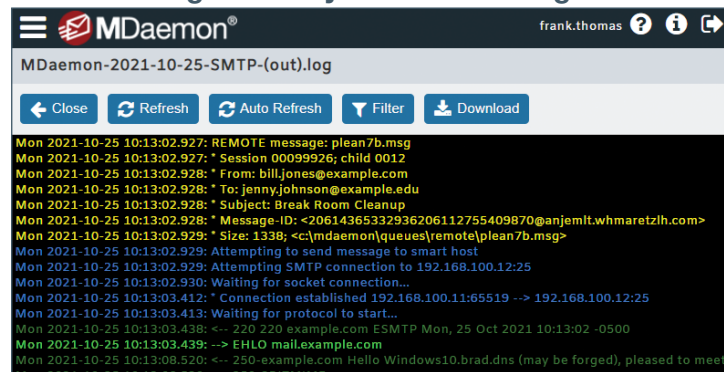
MDaemon®

frank.thomas

MDaemon-2021-10-25-SMTP-(out).log

Close
Refresh
Auto Refresh
Filter
Download

Mon 2021-10-25 10:13:02.927: REMOTE message: plean7b.msg
Mon 2021-10-25 10:13:02.927: * Session 00099926; child 0012
Mon 2021-10-25 10:13:02.928: * From: bill.jones@example.com
Mon 2021-10-25 10:13:02.928: * To: jenny.johnson@example.edu
Mon 2021-10-25 10:13:02.928: * Subject: Break Room Cleanup
Mon 2021-10-25 10:13:02.928: * Message-ID: <20614365332936206112755409870@anjemlt.whmaretzlh.com>
Mon 2021-10-25 10:13:02.929: * Size: 1338; <c:\mdaemon\queues\remote\plean7b.msg>
Mon 2021-10-25 10:13:02.929: Attempting to send message to smart host
Mon 2021-10-25 10:13:02.929: Attempting SMTP connection to 192.168.100.12:25
Mon 2021-10-25 10:13:02.930: Waiting for socket connection...
Mon 2021-10-25 10:13:03.412: * Connection established 192.168.100.11:65519 --> 192.168.100.12:25
Mon 2021-10-25 10:13:03.413: Waiting for protocol to start...
Mon 2021-10-25 10:13:03.438: <-- 220 220 example.com ESMTP Mon, 25 Oct 2021 10:13:02 -0500
Mon 2021-10-25 10:13:03.439: --> EHLO mail.example.com
Mon 2021-10-25 10:13:08.520: <-- 250-example.com Hello Windows10.brad.dns (may be forged), pleased to meet